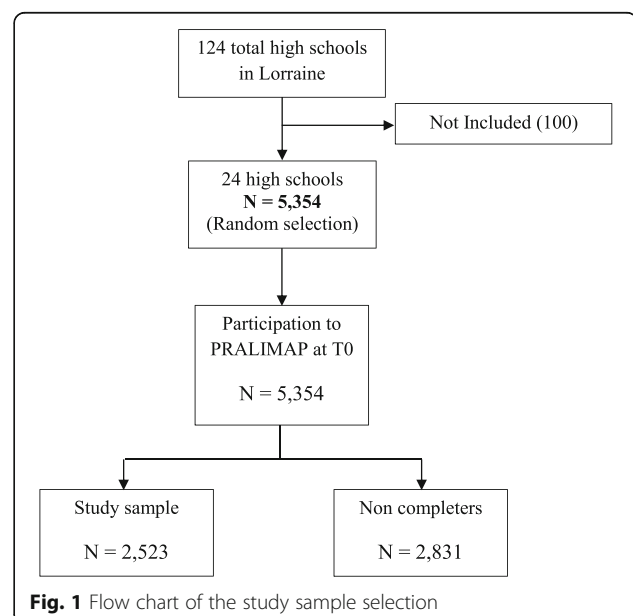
124 total high schools in Lorraine

Not Included (100)

24 high schools
**N = 5,354**
(Random selection)

Participation to PRALIMAP at T0

N = 5,354

Study sample

N = 2,523

Non completers

N = 2,831

**Fig. 1** Flow chart of the study sample selection